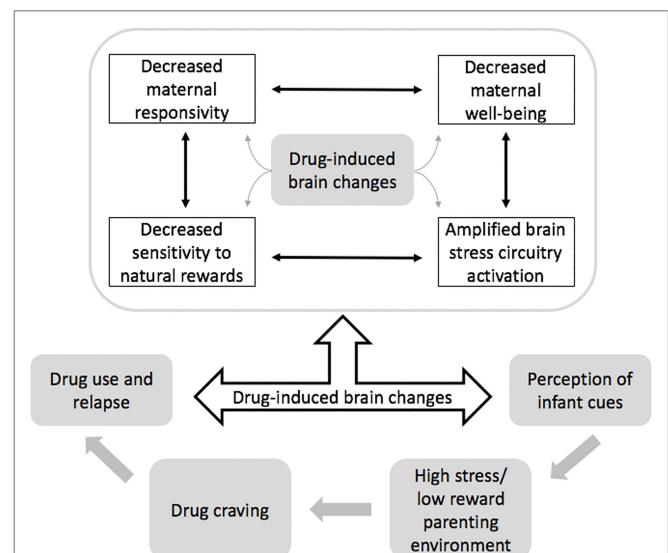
Decreased maternal responsivity

Decreased maternal well-being

Drug-induced brain changes

Decreased sensitivity to natural rewards

Amplified brain stress circuitry activation

Drug use and relapse

Drug-induced brain changes

Perception of infant cues

Drug craving

High stress/ low reward parenting environment